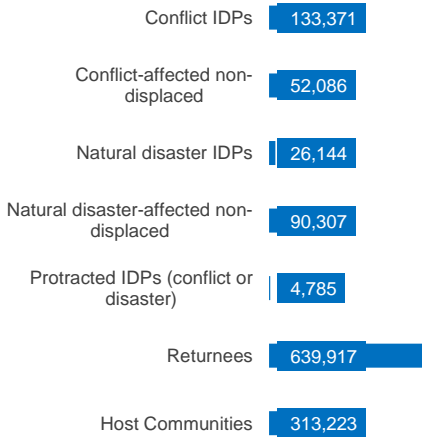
Conflict IDPs 133,371

Conflict-affected non-displaced 52,086

Natural disaster IDPs 26,144

Natural disaster-affected non-displaced 90,307

Protracted IDPs (conflict or disaster) 4,785

Returnees 639,917

Host Communities 313,223